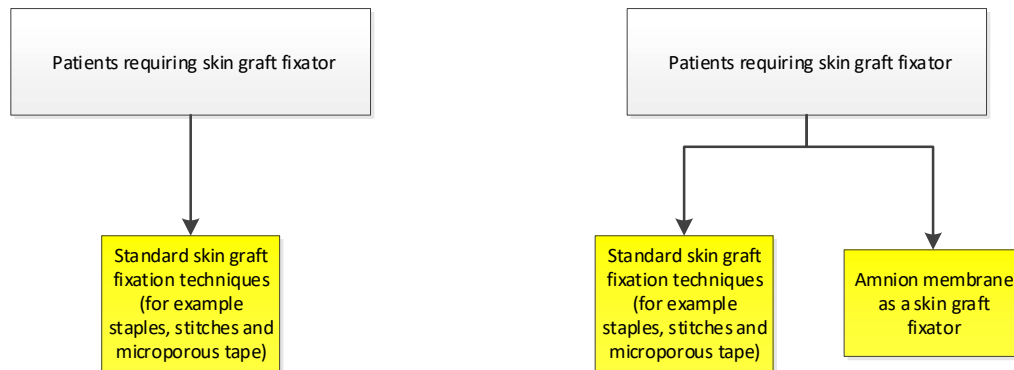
Patients requiring skin graft fixator

Standard skin graft fixation techniques (for example staples, stitches and microporous tape)

Patients requiring skin graft fixator

Standard skin graft fixation techniques (for example staples, stitches and microporous tape)

Amnion membrane as a skin graft fixator